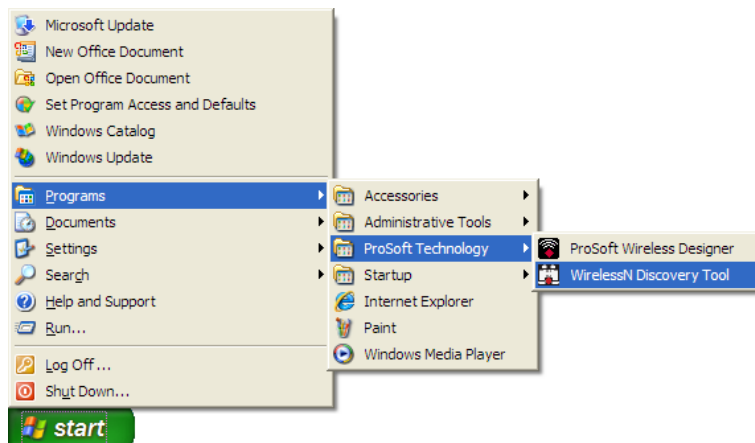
Microsoft Update
New Office Document
Open Office Document
Set Program Access and Defaults
Windows Catalog
Windows Update
Programs
Documents
Settings
Search
Help and Support
Run...
Log Off...
Shut Down...
start

Accessories
Administrative Tools
ProSoft Technology
Startup
Internet Explorer
Paint
Windows Media Player

ProSoft Wireless Designer
WirelessN Discovery Tool